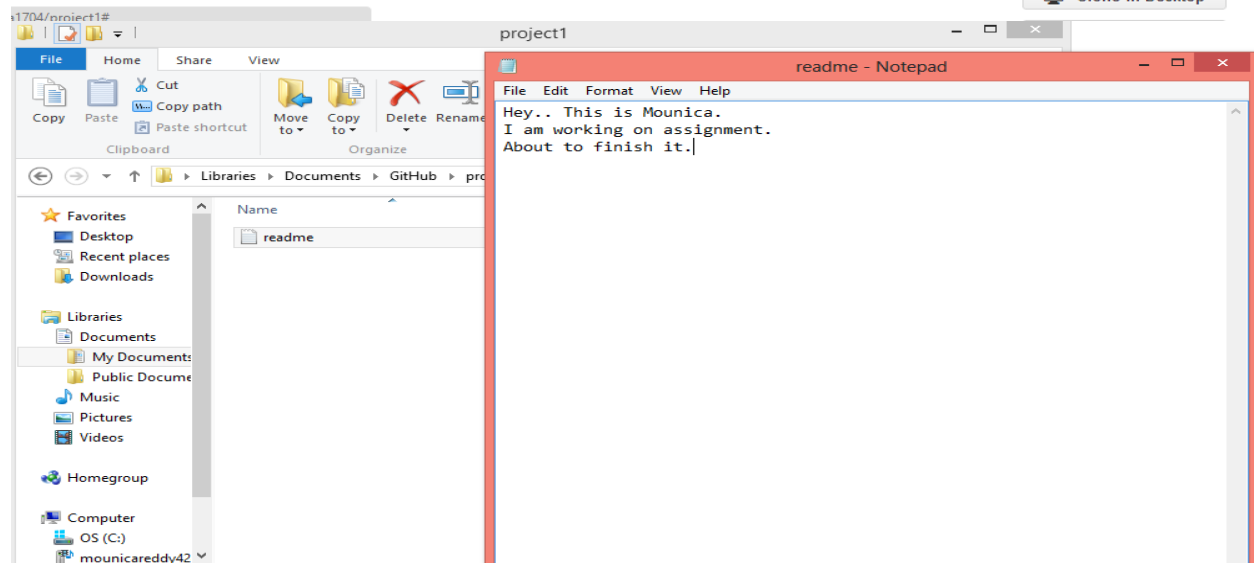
a1704/project1#

project1

File Home Share View

Cut
Copy path
Paste shortcut
Copy Paste
Clipboard

Move to
Copy to
Delete Rename
Organize

Libraries › Documents › GitHub › pro

Favorites
Desktop
Recent places
Downloads

Libraries
Documents
My Documents
Public Docume
Music
Pictures
Videos

Homegroup

Computer
OS (C:)
mounicareddy42

Name
readme

readme - Notepad

File Edit Format View Help

Hey.. This is Mounica.
I am working on assignment.
About to finish it.